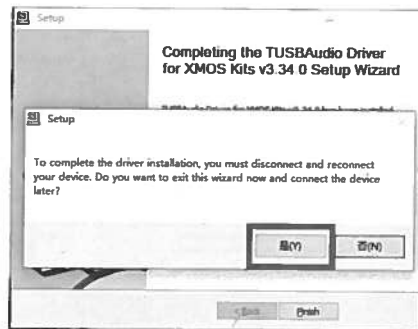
Setup

Completing the TUSBAudio Driver for XMOS Kits v3.34 0 Setup Wizard

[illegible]

Setup

To complete the driver installation, you must disconnect and reconnect your device. Do you want to exit this wizard now and connect the device later?

是(Y)

否(N)

< Back

Finish